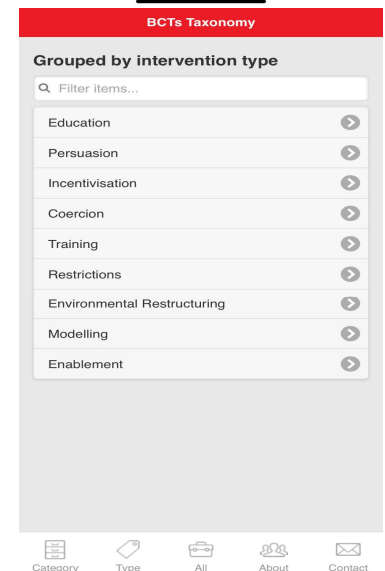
BCTs Taxonomy

Grouped by intervention type

Filter items...

Education

Persuasion

Incentivisation

Coercion

Training

Restrictions

Environmental Restructuring

Modelling

Enablement

Category Type All About Contact